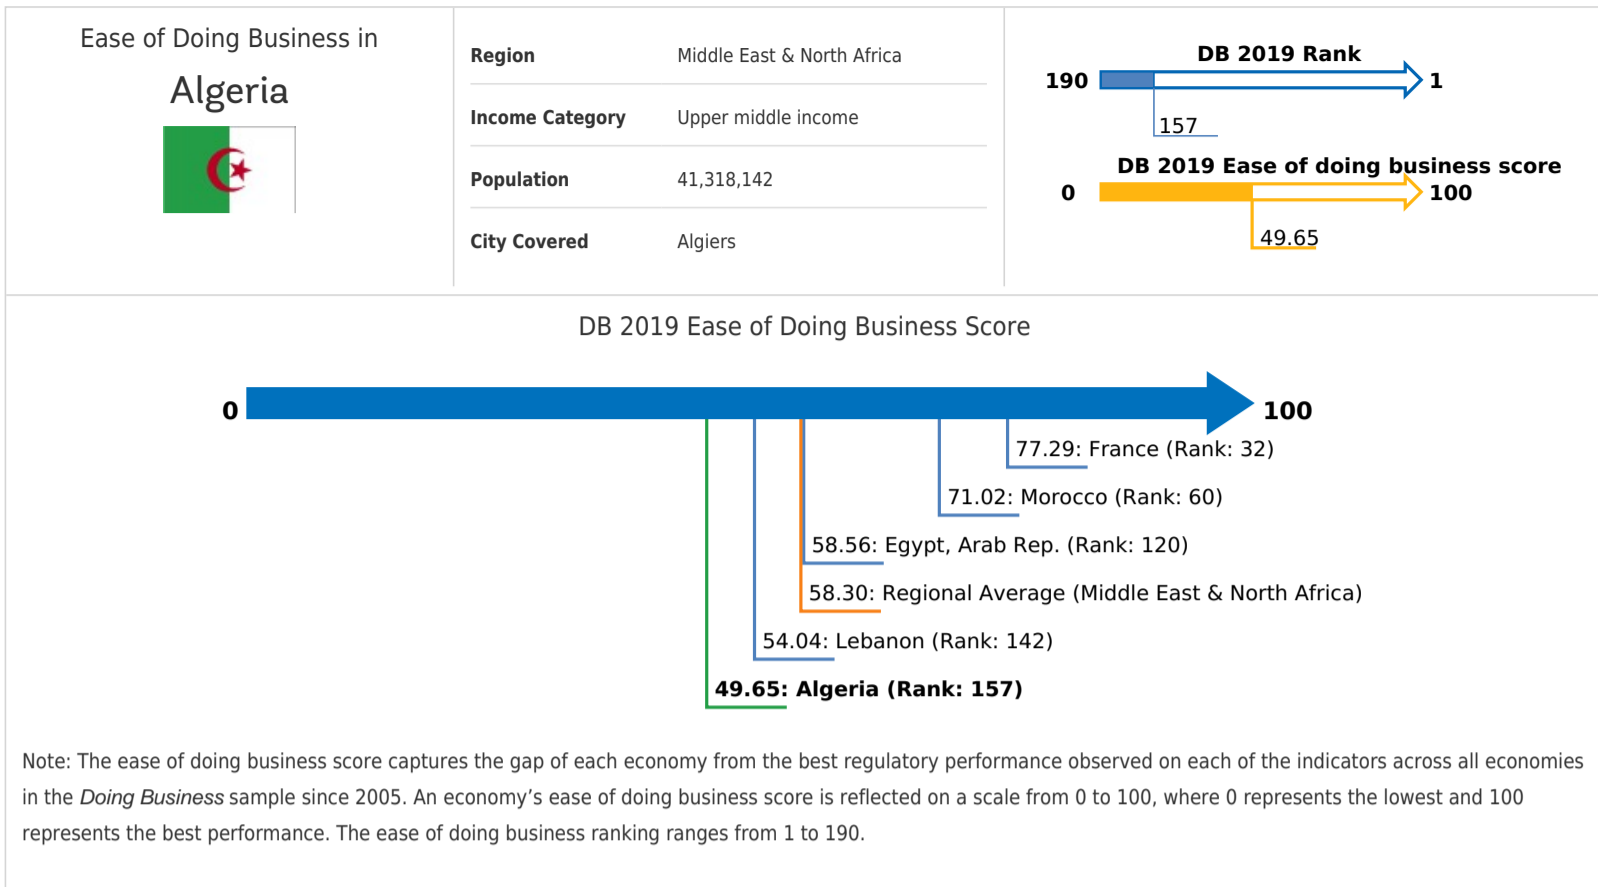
Ease of Doing Business in

Algeria

| Region | Middle East & North Africa |
|---|---|
| Income Category | Upper middle income |
| Population | 41,318,142 |
| City Covered | Algiers |

DB 2019 Rank

190 1

157

DB 2019 Ease of doing business score

0 100

49.65

DB 2019 Ease of Doing Business Score

0 100

77.29: France (Rank: 32)

71.02: Morocco (Rank: 60)

58.56: Egypt, Arab Rep. (Rank: 120)

58.30: Regional Average (Middle East & North Africa)

54.04: Lebanon (Rank: 142)

49.65: Algeria (Rank: 157)

Note: The ease of doing business score captures the gap of each economy from the best regulatory performance observed on each of the indicators across all economies in the Doing Business sample since 2005. An economy's ease of doing business score is reflected on a scale from 0 to 100, where 0 represents the lowest and 100 represents the best performance. The ease of doing business ranking ranges from 1 to 190.